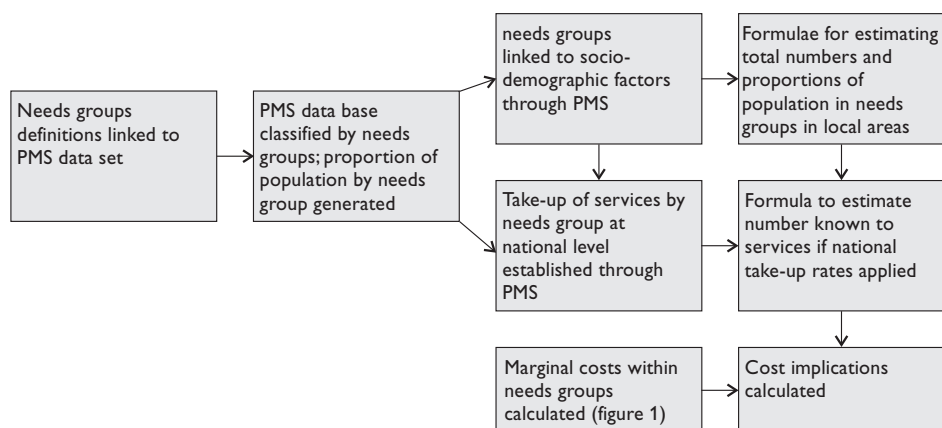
Needs groups definitions linked to PMS data set

PMS data base classified by needs groups; proportion of population by needs group generated

needs groups linked to socio-demographic factors through PMS

Formulae for estimating total numbers and proportions of population in needs groups in local areas

Take-up of services by needs group at national level established through PMS

Formula to estimate number known to services if national take-up rates applied

Marginal costs within needs groups calculated (figure 1)

Cost implications calculated